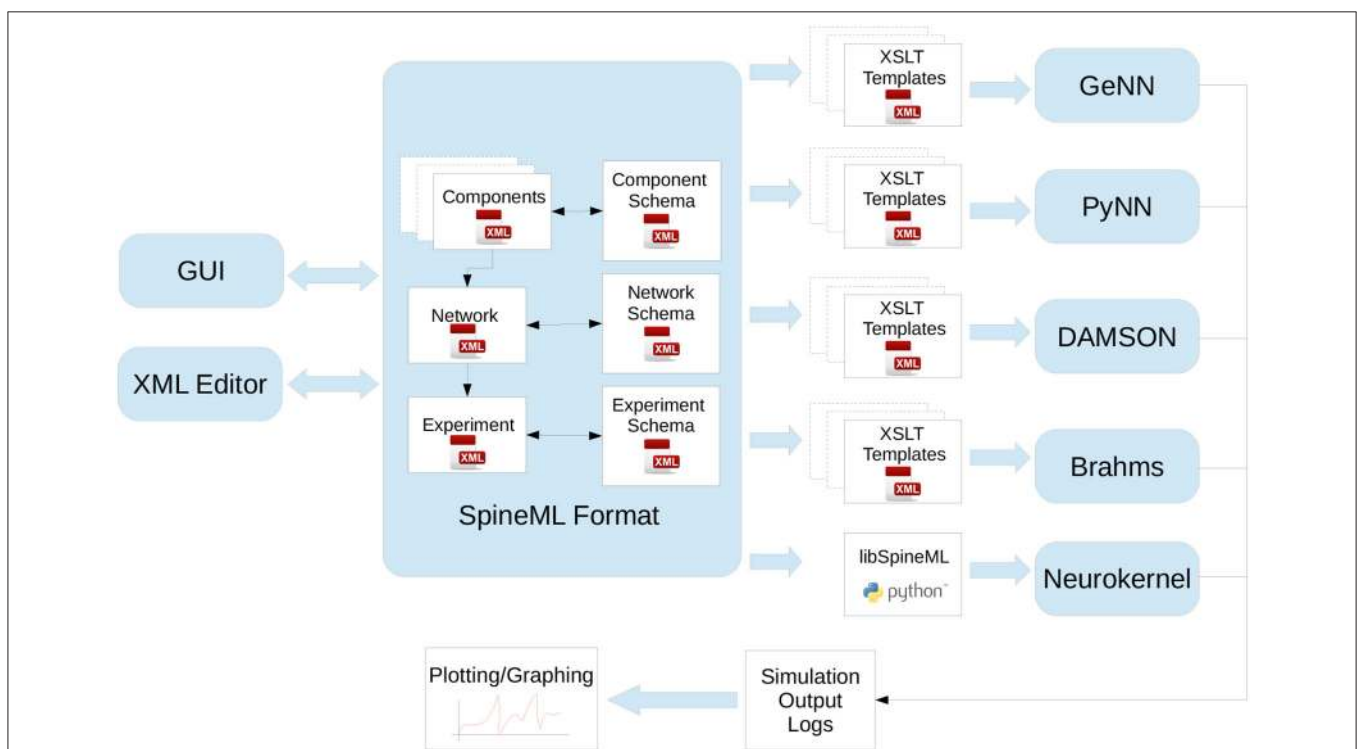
GUI

XML Editor

Components
XML

Component Schema
XML

Network
XML

Network Schema
XML

Experiment
XML

Experiment Schema
XML

SpineML Format

XSLT Templates
XML

GeNN

XSLT Templates
XML

PyNN

XSLT Templates
XML

DAMSON

XSLT Templates
XML

Brahms

libSpineML
python

Neurokernel

Plotting/Graphing

Simulation Output Logs